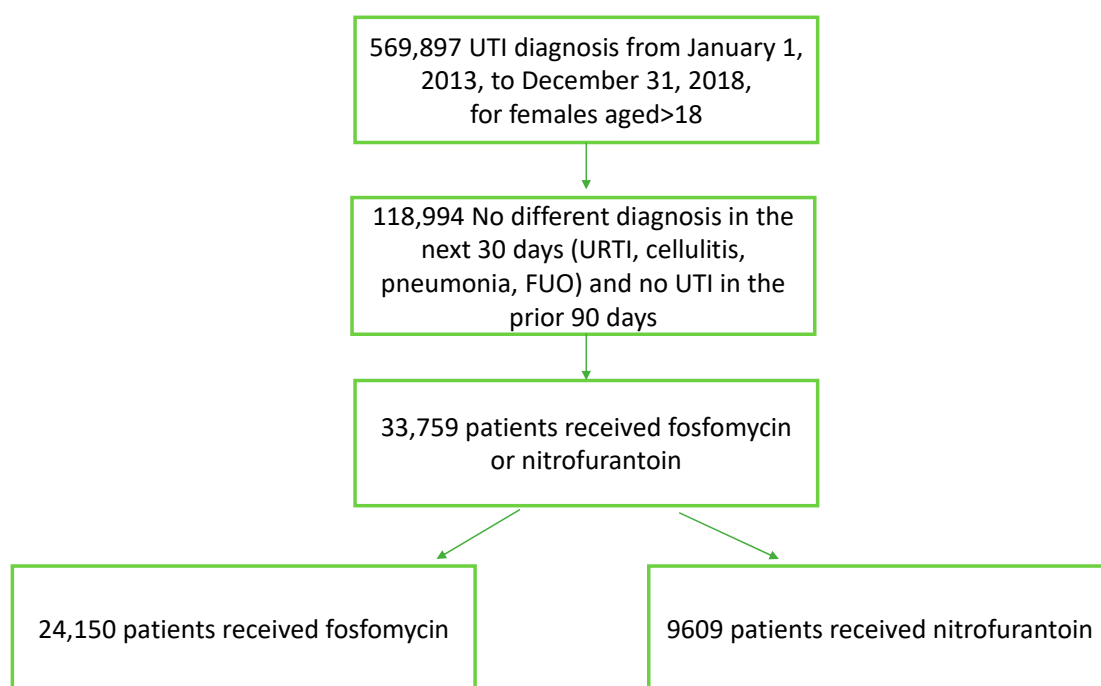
569,897 UTI diagnosis from January 1, 2013, to December 31, 2018, for females aged>18

118,994 No different diagnosis in the next 30 days (URTI, cellulitis, pneumonia, FUO) and no UTI in the prior 90 days

33,759 patients received fosfomycin or nitrofurantoin

24,150 patients received fosfomycin

9609 patients received nitrofurantoin